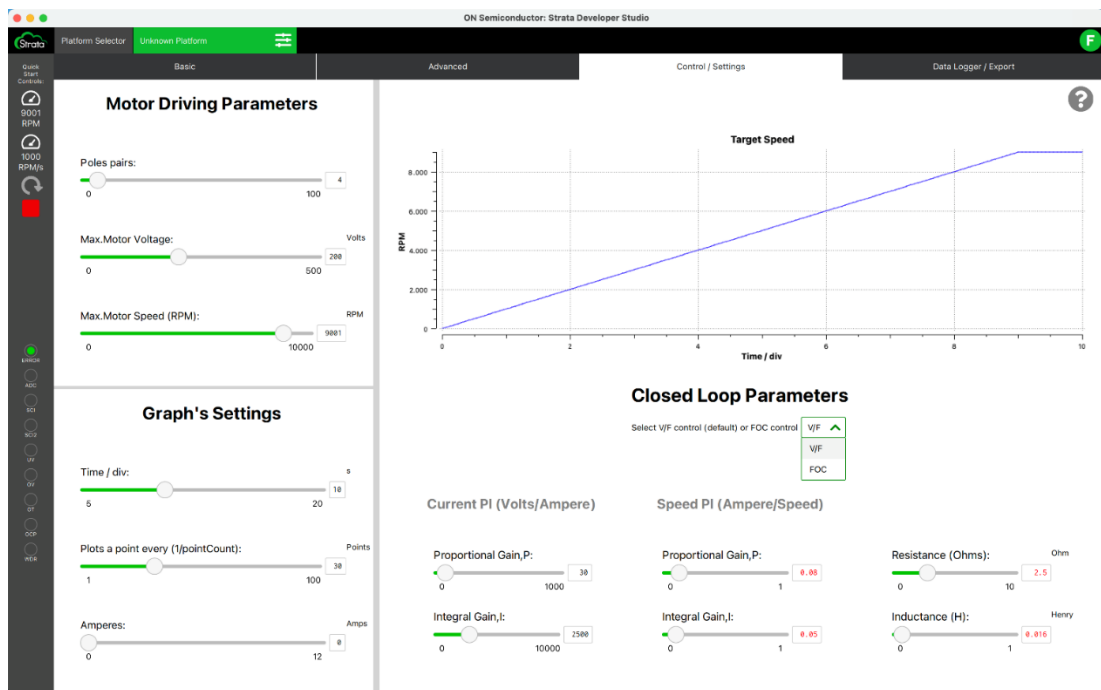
ON Semiconductor: Strata Developer Studio

Strata Platform Selector Unknown Platform F

Quick Start Controls

9001 RPM

1000 RPM/s

ERROR
ADC
SCI
SCU
UV
OV
OT
OCP
HDR

Basic | Advanced | Control / Settings | Data Logger / Export

Motor Driving Parameters

Poles pairs:
0 100 4

Max.Motor Voltage: Volts
0 500 200

Max.Motor Speed (RPM): RPM
0 10000 9001

Graph's Settings

Time / div: s
5 20 10

Plots a point every (1/pointCount): Points
1 100 30

Amperes: Amps
0 12 0

?

Target Speed
RPM
8,000
6,000
4,000
2,000
0
0 2 4 6 8 10
Time / div

Closed Loop Parameters

Select V/F control (default) or FOC control V/F
V/F
FOC

Current PI (Volts/Ampere)

Speed PI (Ampere/Speed)

Proportional Gain,P:
0 1000 30

Integral Gain,I:
0 10000 2500

Proportional Gain,P:
0 1 0.08

Integral Gain,I:
0 1 0.05

Resistance (Ohms): Ohm
0 10 2.5

Inductance (H): Henry
0 1 0.016